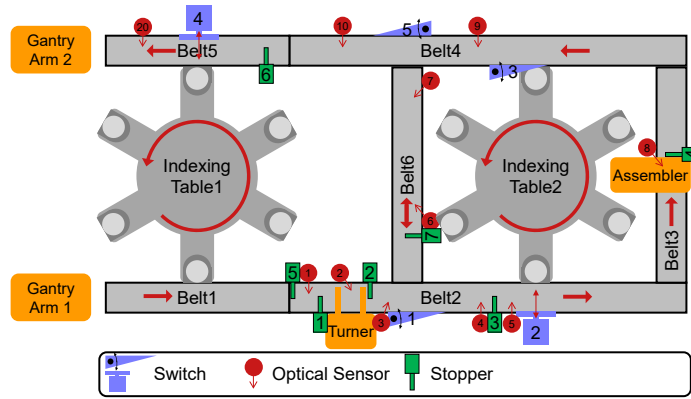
Gantry Arm 2

20

4

Belt5

10

5

9

Belt4

6

3

7

Indexing Table1

Belt6

Indexing Table2

8

Assembler

6

7

Belt3

Gantry Arm 1

Belt1

5

1

2

2

Belt2

1

3

Turner

1

4

3

5

2

Switch

Optical Sensor

Stopper